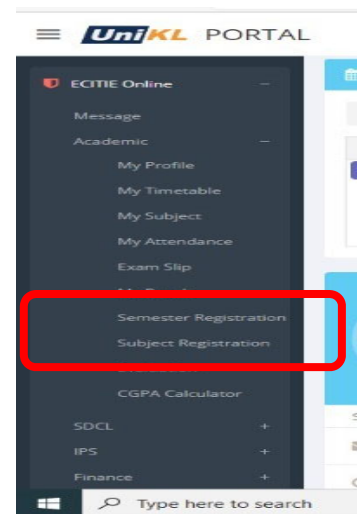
UniKL PORTAL

ECITIE Online –
Message
Academic –
My Profile
My Timetable
My Subject
My Attendance
Exam Slip
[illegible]
Semester Registration
Subject Registration
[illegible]
CGPA Calculator
SDCL +
IPS +
Finance +

Type here to search